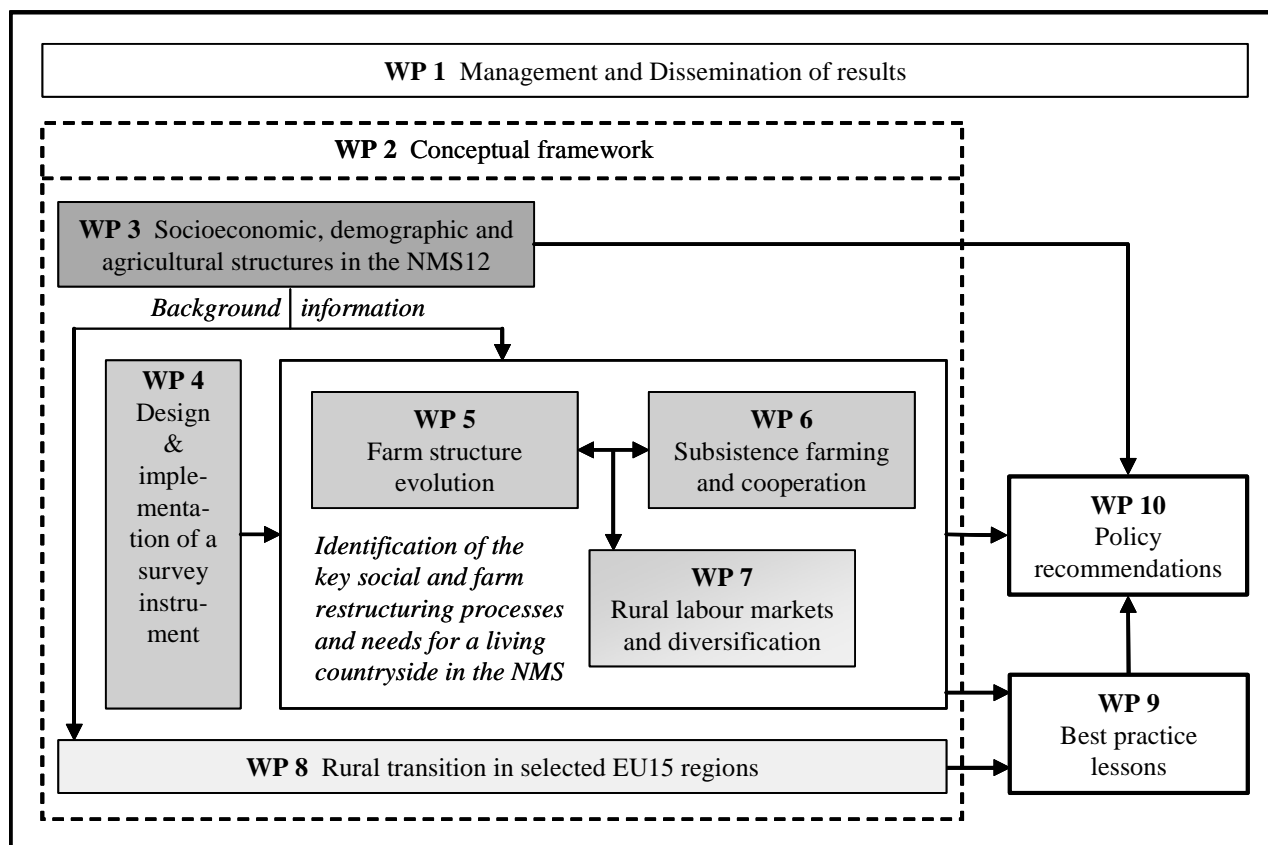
**WP 1** Management and Dissemination of results

**WP 2** Conceptual framework

**WP 3** Socioeconomic, demographic and agricultural structures in the NMS12

*Background information*

**WP 4** Design & implementation of a survey instrument

**WP 5** Farm structure evolution

**WP 6** Subsistence farming and cooperation

**WP 7** Rural labour markets and diversification

*Identification of the key social and farm restructuring processes and needs for a living countryside in the NMS*

**WP 8** Rural transition in selected EU15 regions

**WP 10** Policy recommendations

**WP 9** Best practice lessons